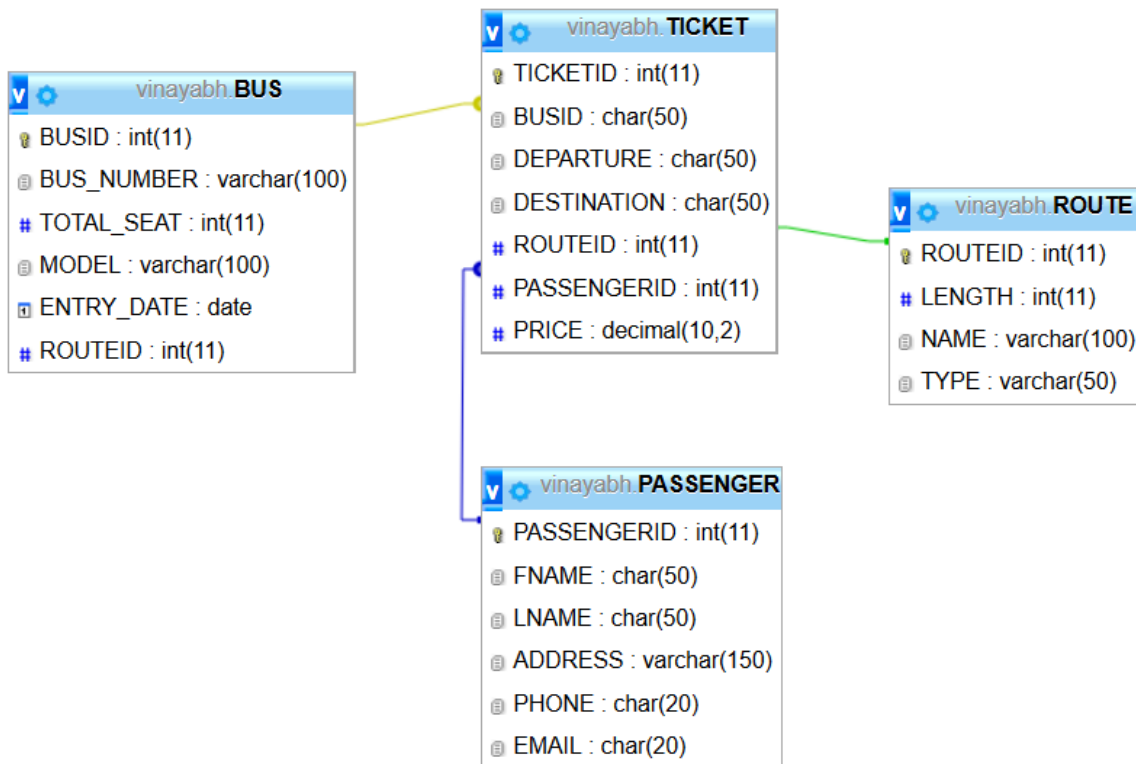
v vinayabh.TICKET
TICKETID : int(11)
BUSID : char(50)
DEPARTURE : char(50)
DESTINATION : char(50)
ROUTEID : int(11)
PASSENGERID : int(11)
PRICE : decimal(10,2)

v vinayabh.BUS
BUSID : int(11)
BUS_NUMBER : varchar(100)
TOTAL_SEAT : int(11)
MODEL : varchar(100)
ENTRY_DATE : date
ROUTEID : int(11)

v vinayabh.ROUTE
ROUTEID : int(11)
LENGTH : int(11)
NAME : varchar(100)
TYPE : varchar(50)

v vinayabh.PASSENGER
PASSENGERID : int(11)
FNAME : char(50)
LNAME : char(50)
ADDRESS : varchar(150)
PHONE : char(20)
EMAIL : char(20)